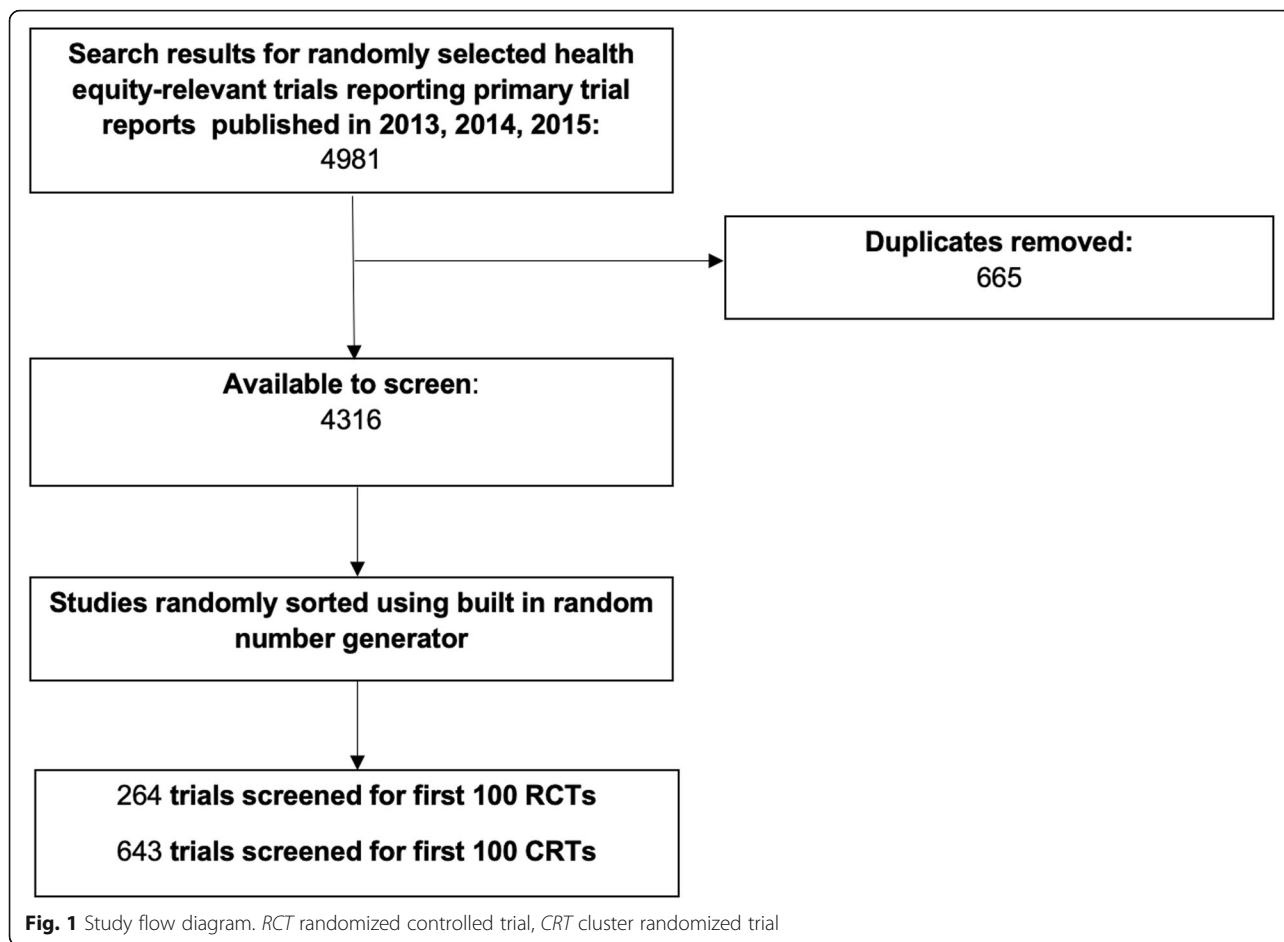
Search results for randomly selected health equity-relevant trials reporting primary trial reports published in 2013, 2014, 2015:
4981

Duplicates removed:
665

Available to screen:
4316

Studies randomly sorted using built in random number generator

264 trials screened for first 100 RCTs

643 trials screened for first 100 CRTs

Fig. 1 Study flow diagram. RCT randomized controlled trial, CRT cluster randomized trial